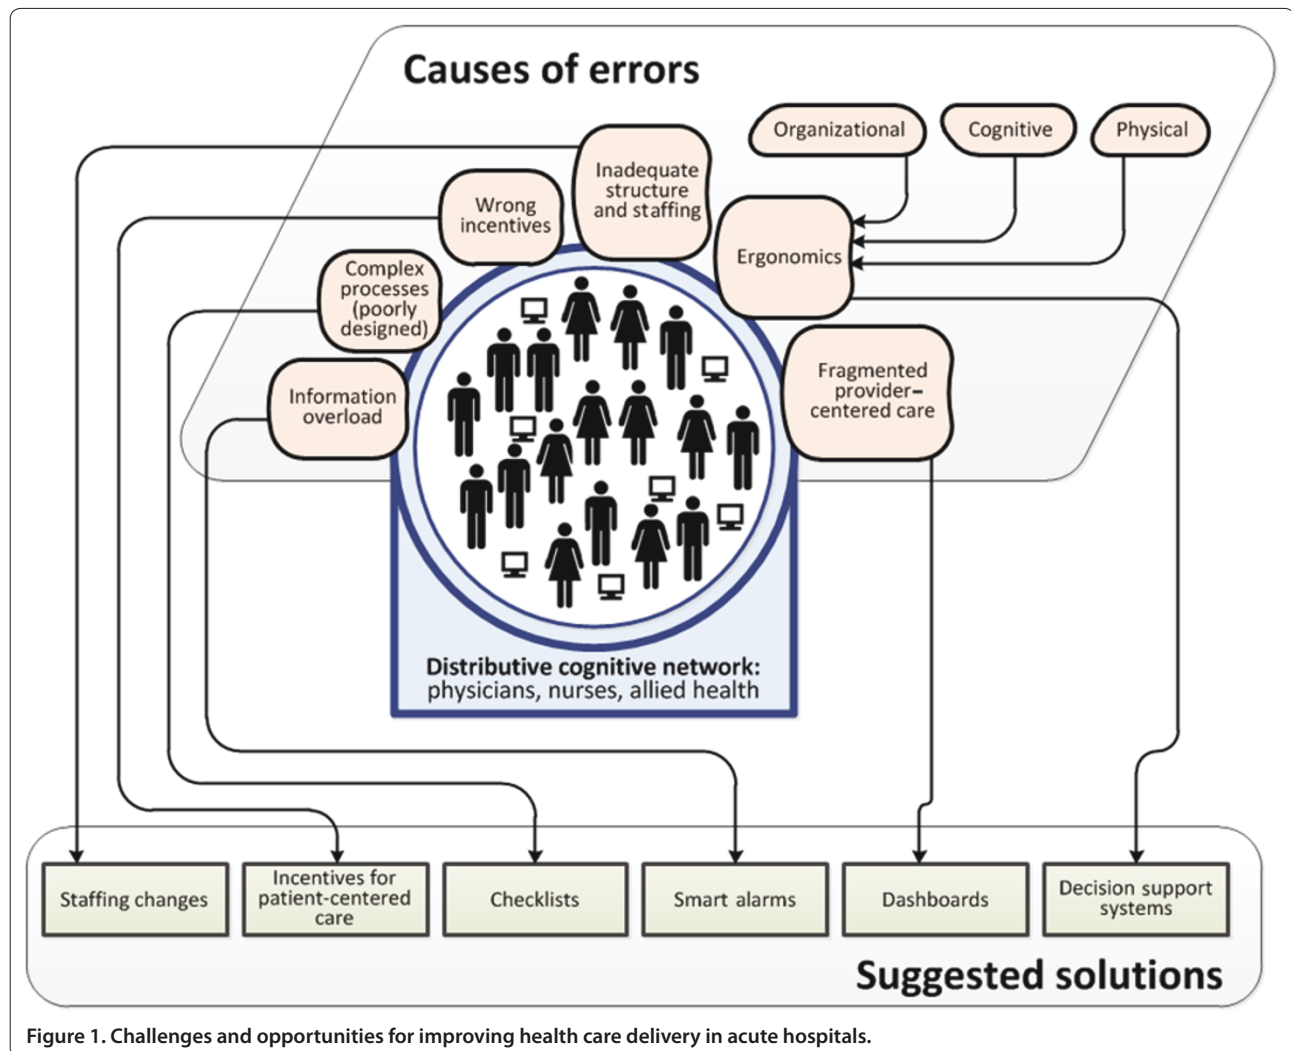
Causes of errors

Organizational

Cognitive

Physical

Inadequate structure and staffing

Wrong incentives

Ergonomics

Complex processes (poorly designed)

Information overload

Fragmented provider–centered care

Distributive cognitive network: physicians, nurses, allied health

Staffing changes

Incentives for patient-centered care

Checklists

Smart alarms

Dashboards

Decision support systems

Suggested solutions

Figure 1. Challenges and opportunities for improving health care delivery in acute hospitals.